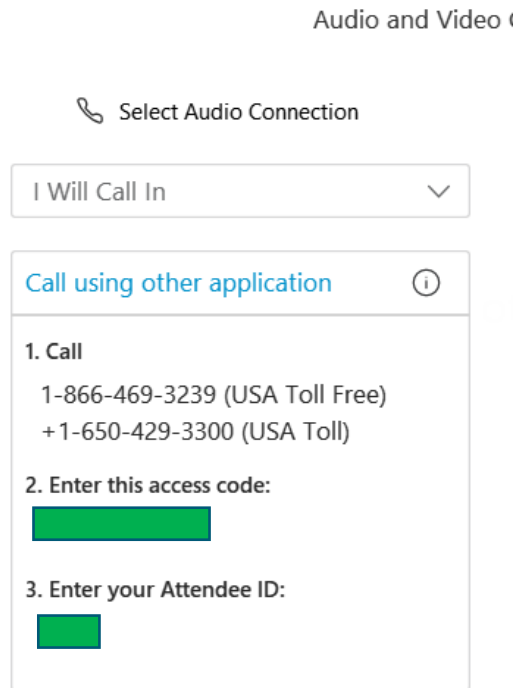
Audio and Video C

Select Audio Connection

I Will Call In

Call using other application

1. Call

1-866-469-3239 (USA Toll Free)

+1-650-429-3300 (USA Toll)

2. Enter this access code:

3. Enter your Attendee ID: